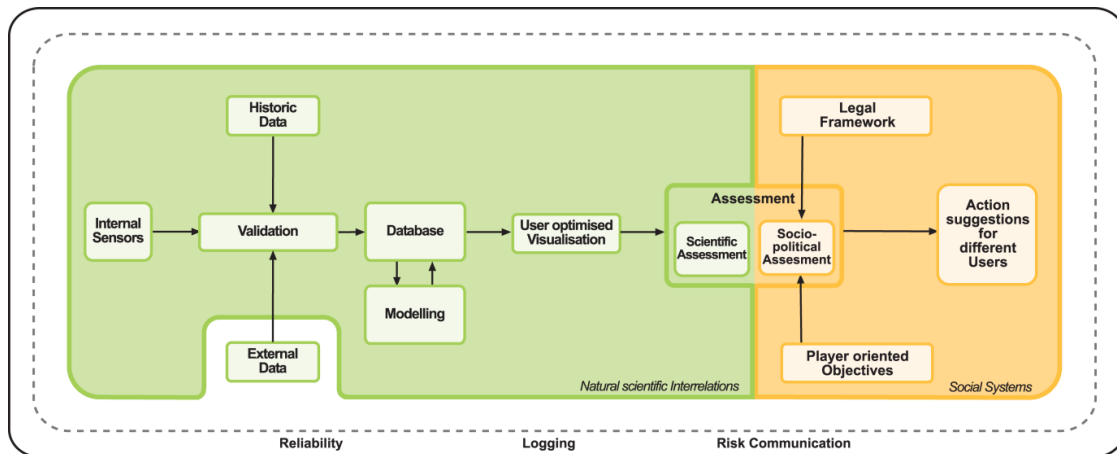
Historic Data

Internal Sensors

Validation

Database

User optimised Visualisation

Modelling

External Data

Assessment

Scientific Assessment

Socio-political Assesment

Legal Framework

Action suggestions for different Users

Player oriented Objectives

Natural scientific Interrelations

Social Systems

Reliability

Logging

Risk Communication